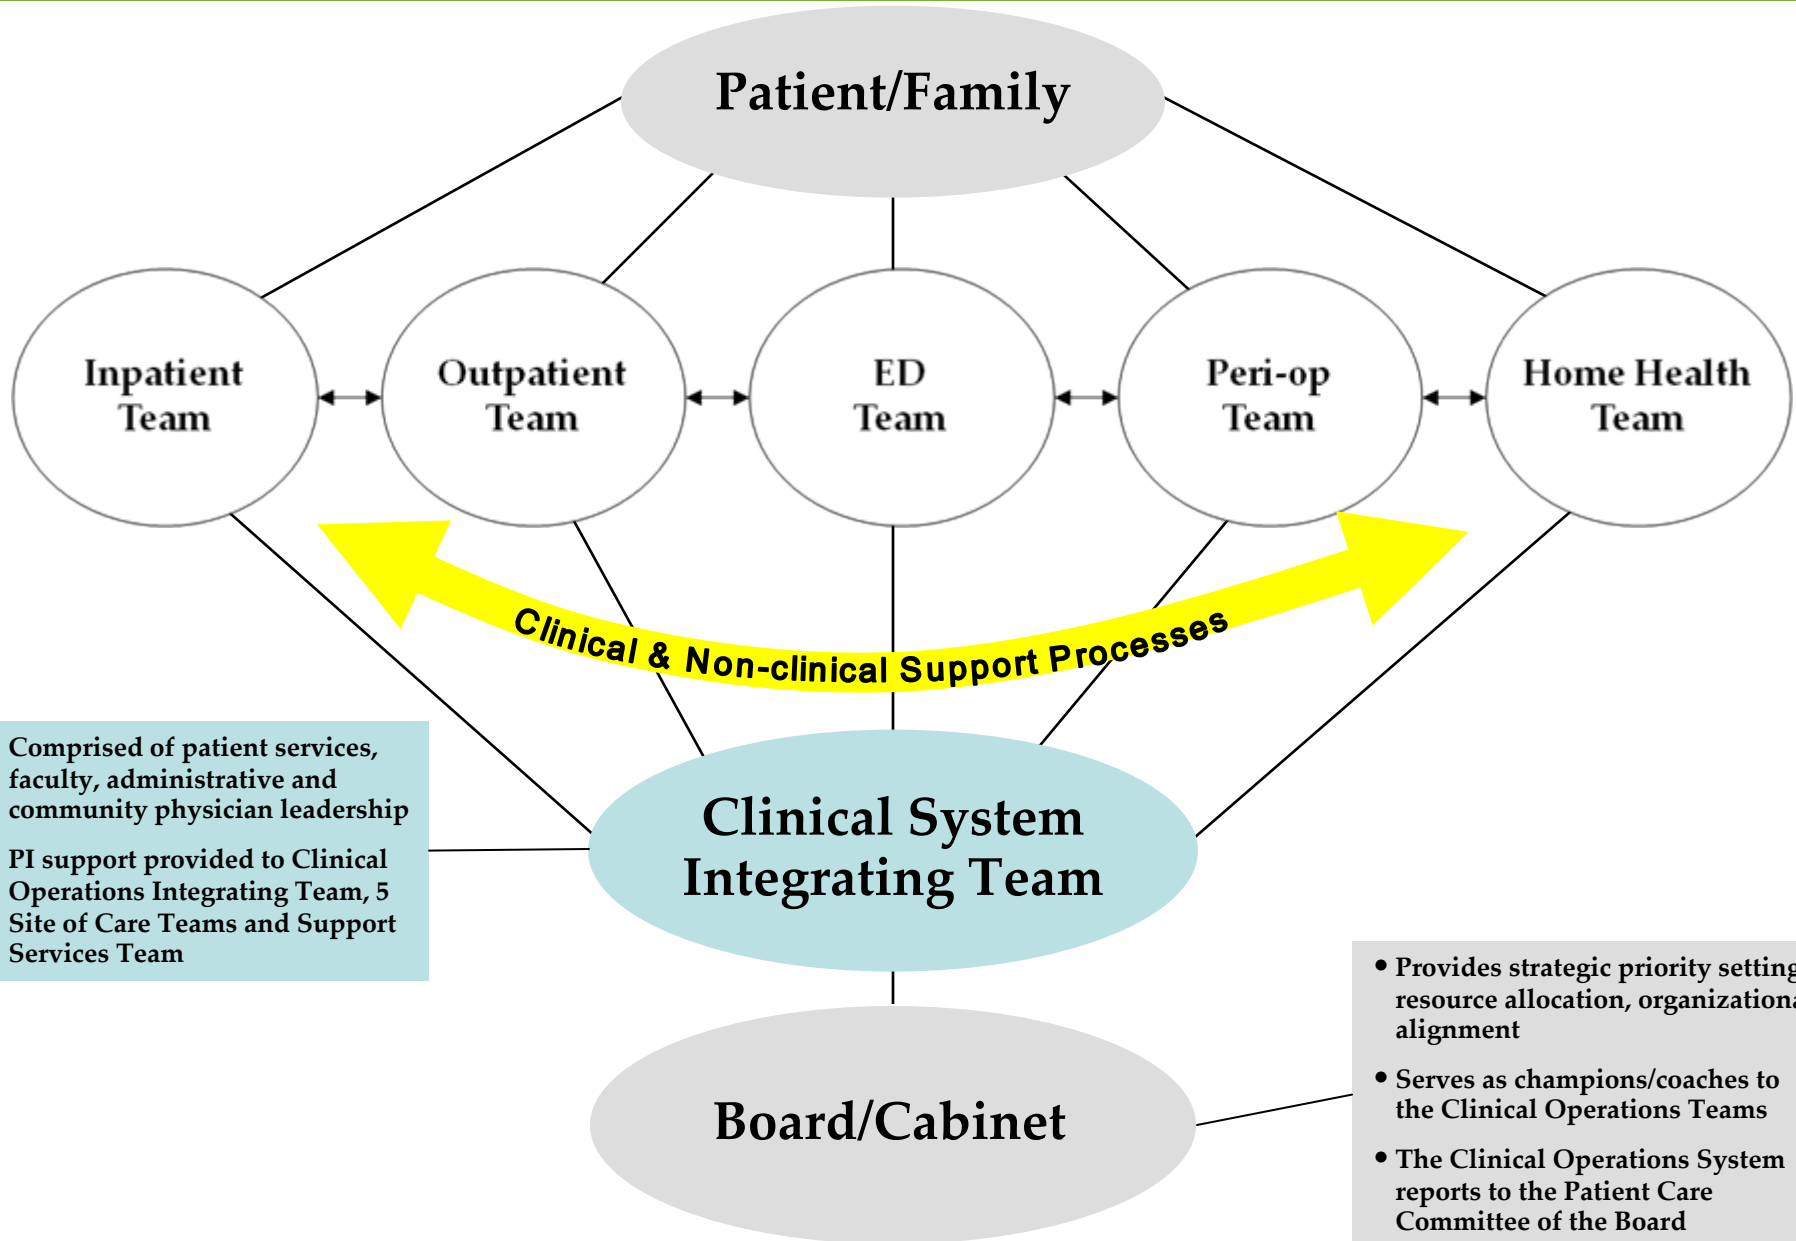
Patient/Family

Inpatient Team

Outpatient Team

ED Team

Peri-op Team

Home Health Team

Clinical & Non-clinical Support Processes

Comprised of patient services, faculty, administrative and community physician leadership

PI support provided to Clinical Operations Integrating Team, 5 Site of Care Teams and Support Services Team

Clinical System Integrating Team

Board/Cabinet

• Provides strategic priority setting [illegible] resource allocation, organization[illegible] alignment

• Serves as champions/coaches to the Clinical Operations Teams

• The Clinical Operations System reports to the Patient Care Committee of the Board